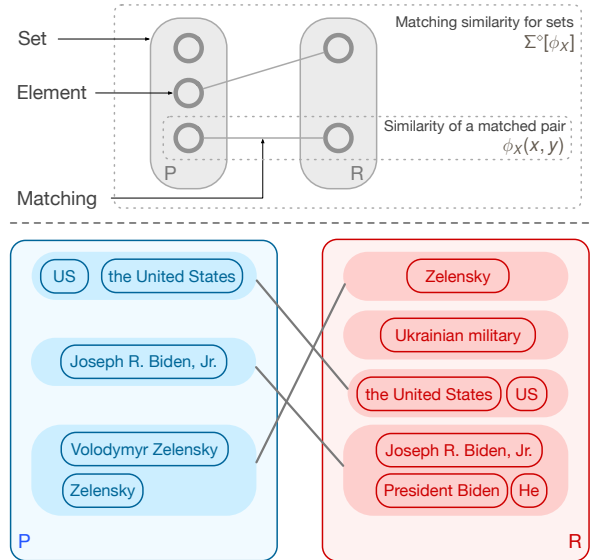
Set

Element

Matching

Matching similarity for sets
$\Sigma^{\diamond}[\phi_X]$

Similarity of a matched pair
$\phi_X(x, y)$

P

R

US

the United States

Joseph R. Biden, Jr.

Volodymyr Zelensky

Zelensky

P

Zelensky

Ukrainian military

the United States

US

Joseph R. Biden, Jr.

President Biden

He

R